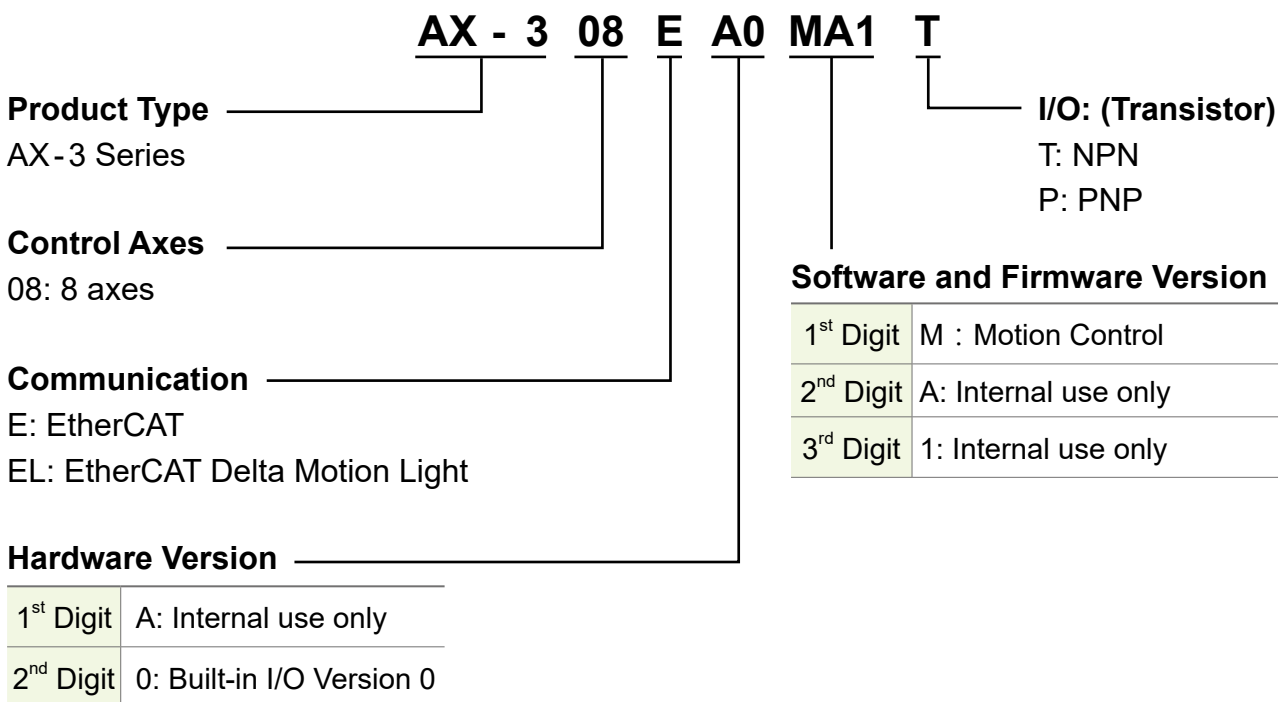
AX - 3 08 E A0 MA1 T

Product Type
AX-3 Series

Control Axes
08: 8 axes

Communication
E: EtherCAT
EL: EtherCAT Delta Motion Light

Hardware Version

| | |
|---|---|
| 1$^{st}$ Digit | A: Internal use only |
| 2$^{nd}$ Digit | 0: Built-in I/O Version 0 |

I/O: (Transistor)
T: NPN
P: PNP

Software and Firmware Version

| | |
|---|---|
| 1$^{st}$ Digit | M：Motion Control |
| 2$^{nd}$ Digit | A: Internal use only |
| 3$^{rd}$ Digit | 1: Internal use only |